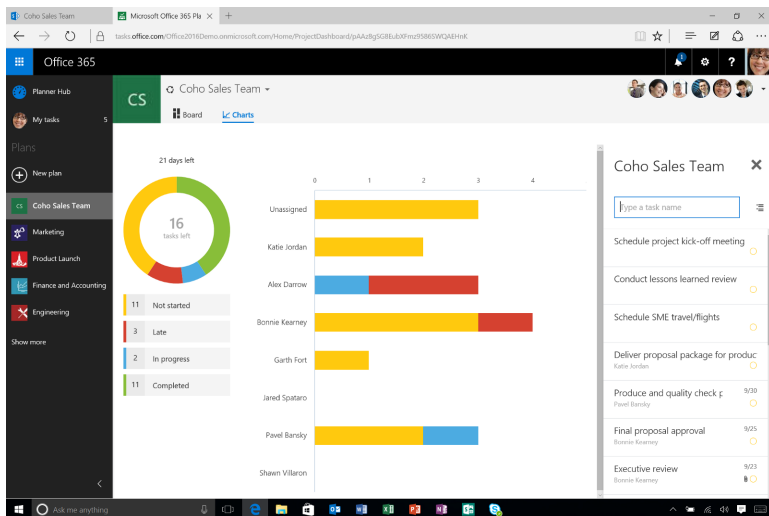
Coho Sales Team | Microsoft Office 365 Pla ×  +

tasks.office.com/Office2016Demo.onmicrosoft.com/Home/ProjectDashboard/pAAz8gSG8EubXFmz9588SWQAEHnK

Office 365

Planner Hub

My tasks 5

Plans

New plan

CS Coho Sales Team

Marketing

Product Launch

Finance and Accounting

Engineering

Show more

CS

Coho Sales Team

Board

Charts

21 days left

16
tasks left

| 11 | Not started |
|---|---|
| 3 | Late |
| 2 | In progress |
| 11 | Completed |

0 1 2 3 4

Unassigned

Katie Jordan

Alex Darrow

Bonnie Kearney

Garth Fort

Jared Spataro

Pavel Bansky

Shawn Villaron

Coho Sales Team

Type a task name

Schedule project kick-off meeting

Conduct lessons learned review

Schedule SME travel/flights

Deliver proposal package for produc
Katie Jordan

Produce and quality check p 9/30
Pavel Bansky

Final proposal approval 9/25
Bonnie Kearney

Executive review 9/23
Bonnie Kearney

Ask me anything